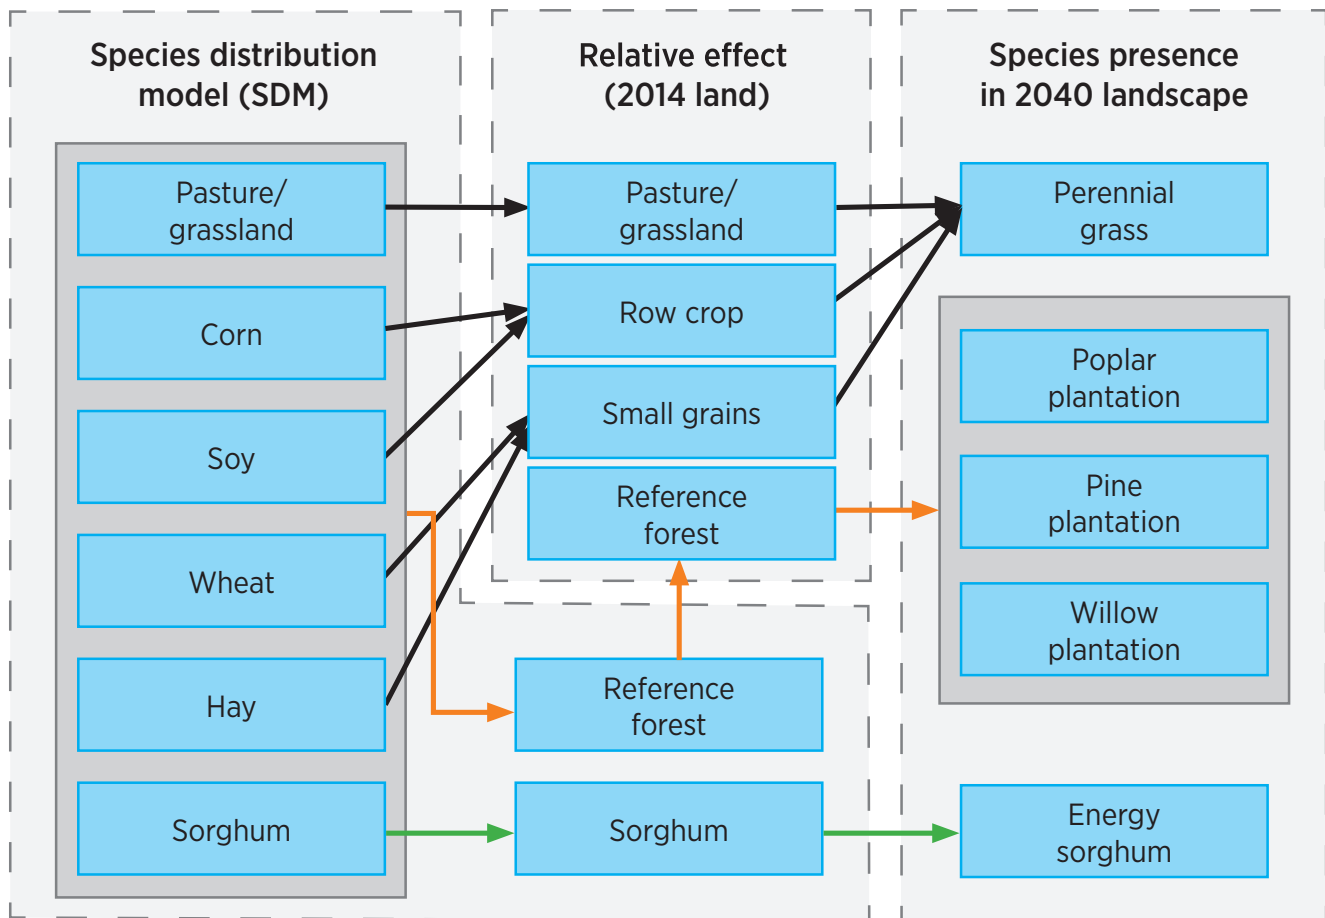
Species distribution model (SDM)

Pasture/ grassland

Corn

Soy

Wheat

Hay

Sorghum

Relative effect (2014 land)

Pasture/ grassland

Row crop

Small grains

Reference forest

Reference forest

Sorghum

Species presence in 2040 landscape

Perennial grass

Poplar plantation

Pine plantation

Willow plantation

Energy sorghum